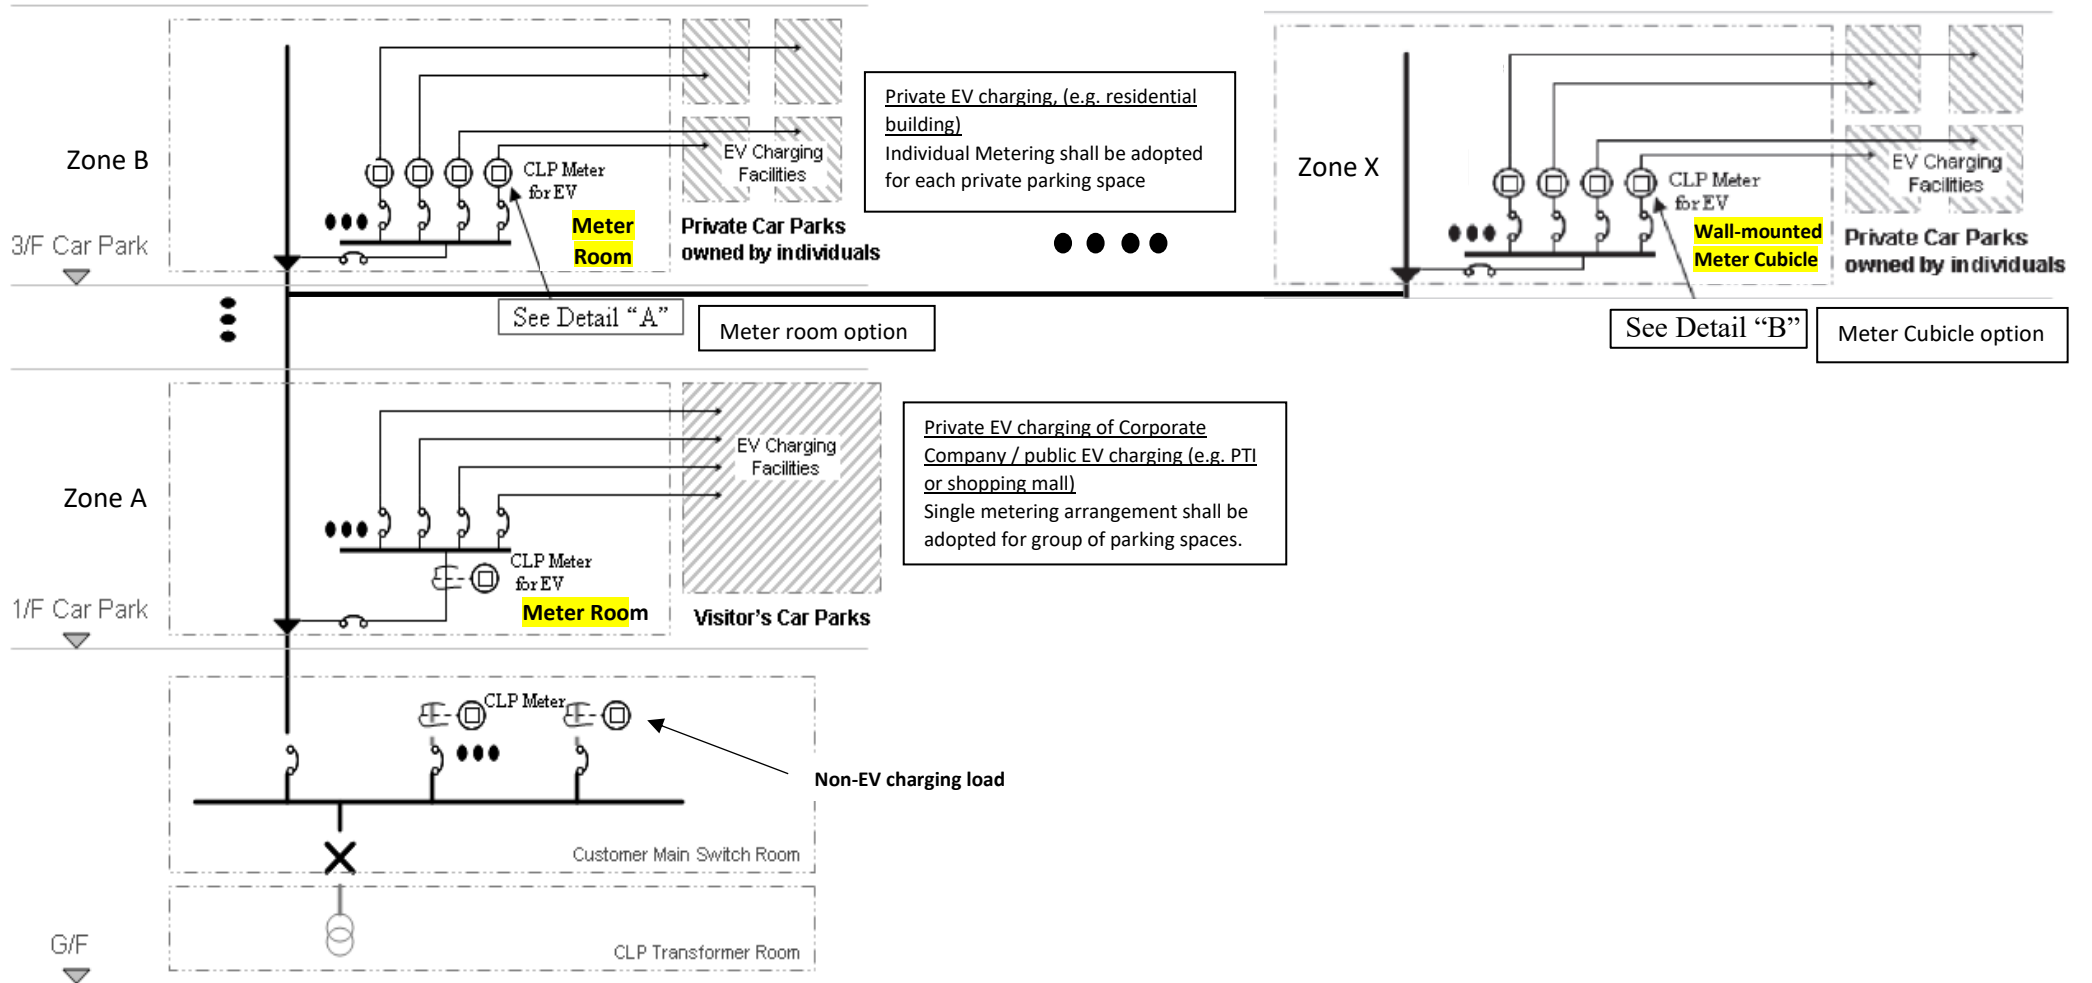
Zone B

3/F Car Park

CLP Meter for EV

Meter Room

EV Charging Facilities

Private Car Parks owned by individuals

Private EV charging, (e.g. residential building)
Individual Metering shall be adopted for each private parking space

Zone X

CLP Meter for EV

Wall-mounted Meter Cubicle

EV Charging Facilities

Private Car Parks owned by individuals

See Detail "A"

Meter room option

See Detail "B"

Meter Cubicle option

Zone A

1/F Car Park

EV Charging Facilities

CLP Meter for EV

Meter Room

Visitor's Car Parks

Private EV charging of Corporate Company / public EV charging (e.g. PTI or shopping mall)
Single metering arrangement shall be adopted for group of parking spaces.

CLP Meter

Non-EV charging load

Customer Main Switch Room

G/F

CLP Transformer Room